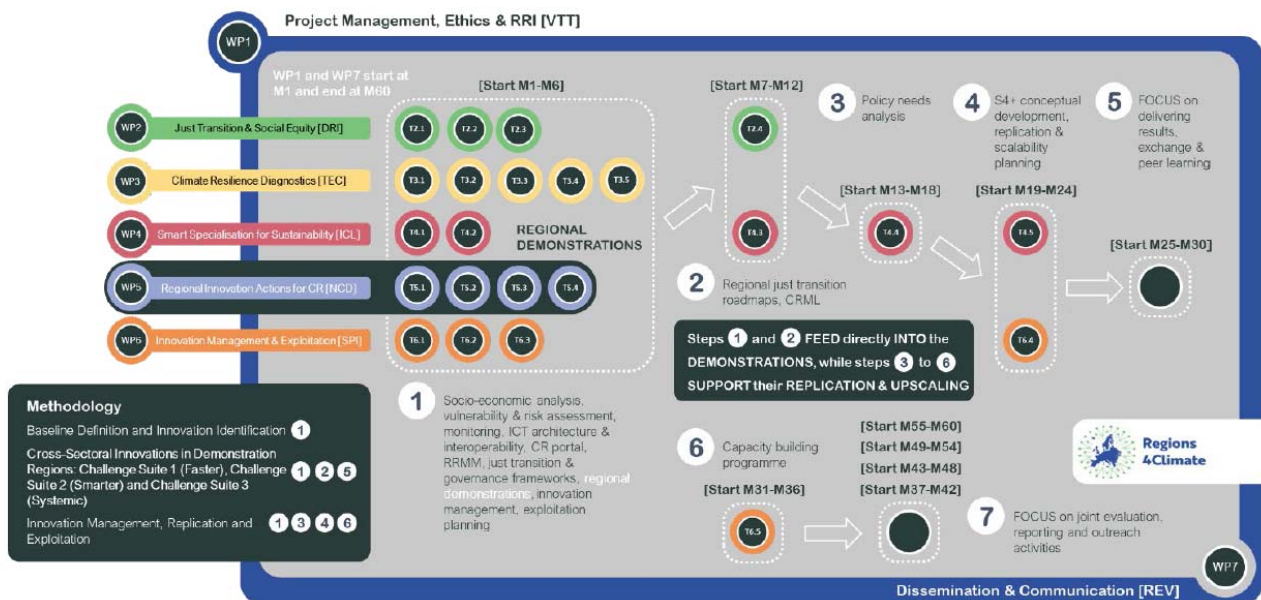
Project Management, Ethics & RRI [VTT]

WP1

WP1 and WP7 start at M1 and end at M60

[Start M1-M6]

WP2 Just Transition & Social Equity [DRI]

T2.1 T2.2 T2.3

WP3 Climate Resilience Diagnostics [TEC]

T3.1 T3.2 T3.3 T3.4 T3.5

WP4 Smart Specialisation for Sustainability [ICL]

T4.1 T4.2

REGIONAL DEMONSTRATIONS

WP5 Regional Innovation Actions for CR [NCD]

T5.1 T5.2 T5.3 T5.4

WP6 Innovation Management & Exploitation [SPI]

T6.1 T6.2 T6.3

[Start M7-M12]

T2.4

T4.3

3 Policy needs analysis

4 S4+ conceptual development, replication & scalability planning

5 FOCUS on delivering results, exchange & peer learning

[Start M13-M18]

T4.4

[Start M19-M24]

T4.5

T6.4

[Start M25-M30]

2 Regional just transition roadmaps, CRML

Steps 1 and 2 FEED directly INTO the DEMONSTRATIONS, while steps 3 to 6 SUPPORT their REPLICATION & UPSCALING

Methodology

Baseline Definition and Innovation Identification 1

Cross-Sectoral Innovations in Demonstration Regions: Challenge Suite 1 (Faster), Challenge Suite 2 (Smarter) and Challenge Suite 3 (Systemic) 1 2 5

Innovation Management, Replication and Exploitation 1 3 4 6

1 Socio-economic analysis, vulnerability & risk assessment, monitoring, ICT architecture & interoperability, CR portal, RRMM, just transition & governance frameworks, regional demonstrations, innovation management, exploitation planning

6 Capacity building programme

[Start M31-M36]

T6.5

[Start M55-M60]
[Start M49-M54]
[Start M43-M48]
[Start M37-M42]

Regions 4Climate

7 FOCUS on joint evaluation, reporting and outreach activities

WP7

Dissemination & Communication [REV]